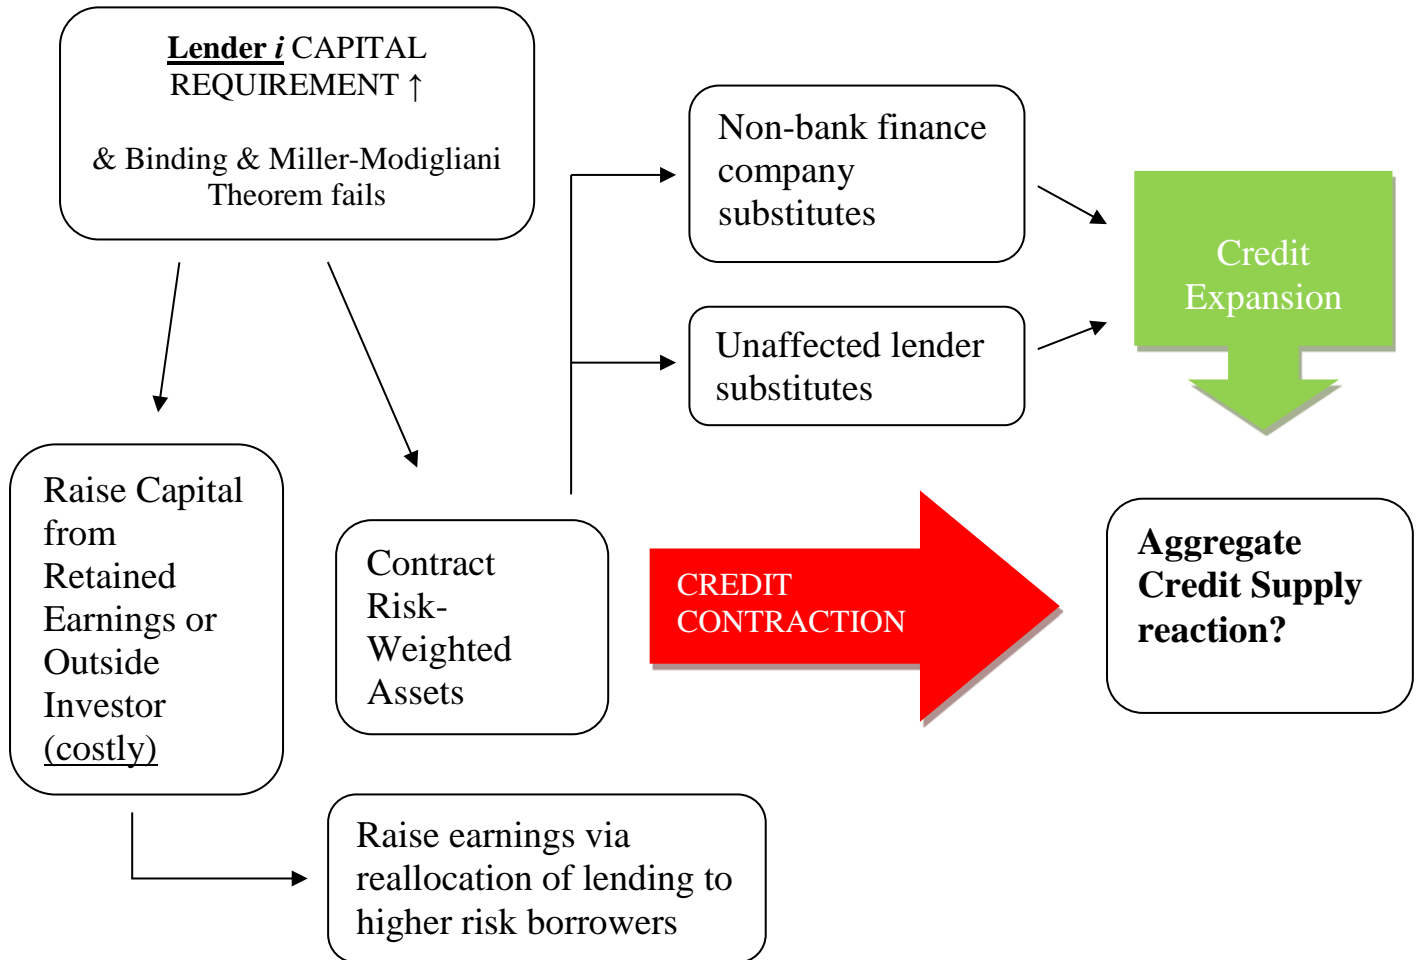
Lender $i$ CAPITAL REQUIREMENT ↑

& Binding & Miller-Modigliani Theorem fails

Non-bank finance company substitutes

Unaffected lender substitutes

Credit Expansion

Raise Capital from Retained Earnings or Outside Investor (costly)

Contract Risk-Weighted Assets

CREDIT CONTRACTION

Aggregate Credit Supply reaction?

Raise earnings via reallocation of lending to higher risk borrowers